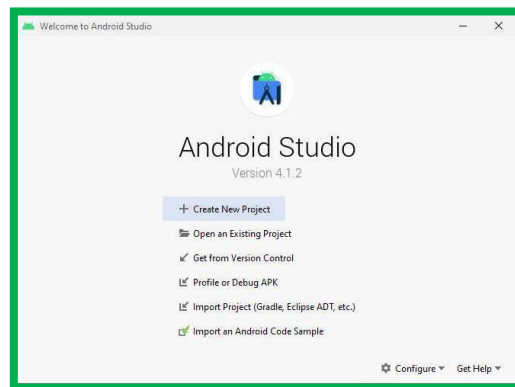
Welcome to Android Studio

Android Studio

Version 4.1.2

+ Create New Project

Open an Existing Project

Get from Version Control

Profile or Debug APK

Import Project (Gradle, Eclipse ADT, etc.)

Import an Android Code Sample

Configure ▾ Get Help ▾